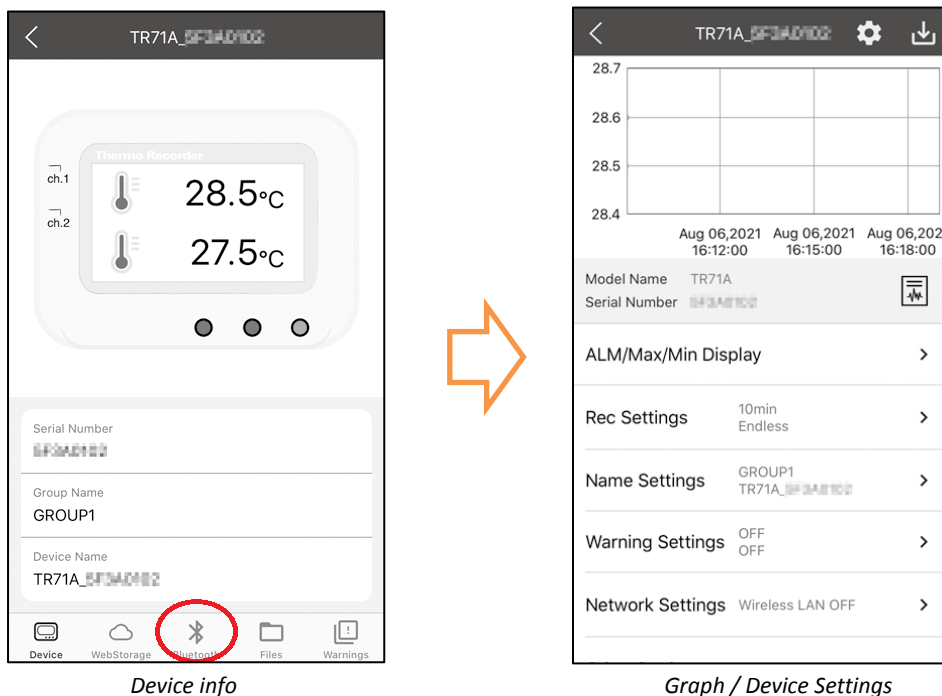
TR71A_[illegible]

Thermo Recorder

ch.1

28.5°C

ch.2

27.5°C

Serial Number

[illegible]

Group Name

GROUP1

Device Name

TR71A_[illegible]

Device WebStorage Bluetooth Files Warnings

Device info

TR71A_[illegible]

28.7

28.6

28.5

28.4

Aug 06,2021 16:12:00 Aug 06,2021 16:15:00 Aug 06,202 16:18:00

Model Name TR71A

Serial Number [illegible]

ALM/Max/Min Display

Rec Settings 10min Endless

Name Settings GROUP1 TR71A_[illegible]

Warning Settings OFF OFF

Network Settings Wireless LAN OFF

Graph / Device Settings